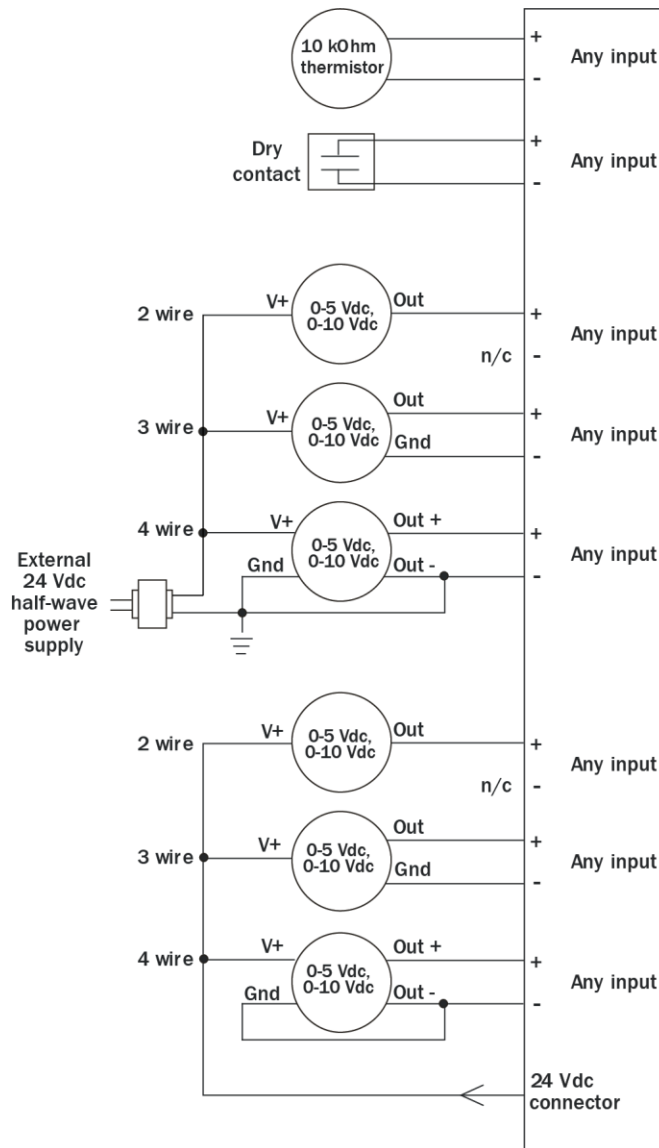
10 kOhm thermistor
+
-
Any input

Dry contact
+
-
Any input

2 wire
V+
0-5 Vdc, 0-10 Vdc
Out
+
n/c
-
Any input

3 wire
V+
0-5 Vdc, 0-10 Vdc
Out
Gnd
+
-
Any input

4 wire
V+
0-5 Vdc, 0-10 Vdc
Out +
Gnd
Out -
+
-
Any input

External 24 Vdc half-wave power supply

2 wire
V+
0-5 Vdc, 0-10 Vdc
Out
+
n/c
-
Any input

3 wire
V+
0-5 Vdc, 0-10 Vdc
Out
Gnd
+
-
Any input

4 wire
V+
0-5 Vdc, 0-10 Vdc
Out +
Gnd
Out -
+
-
Any input

24 Vdc connector